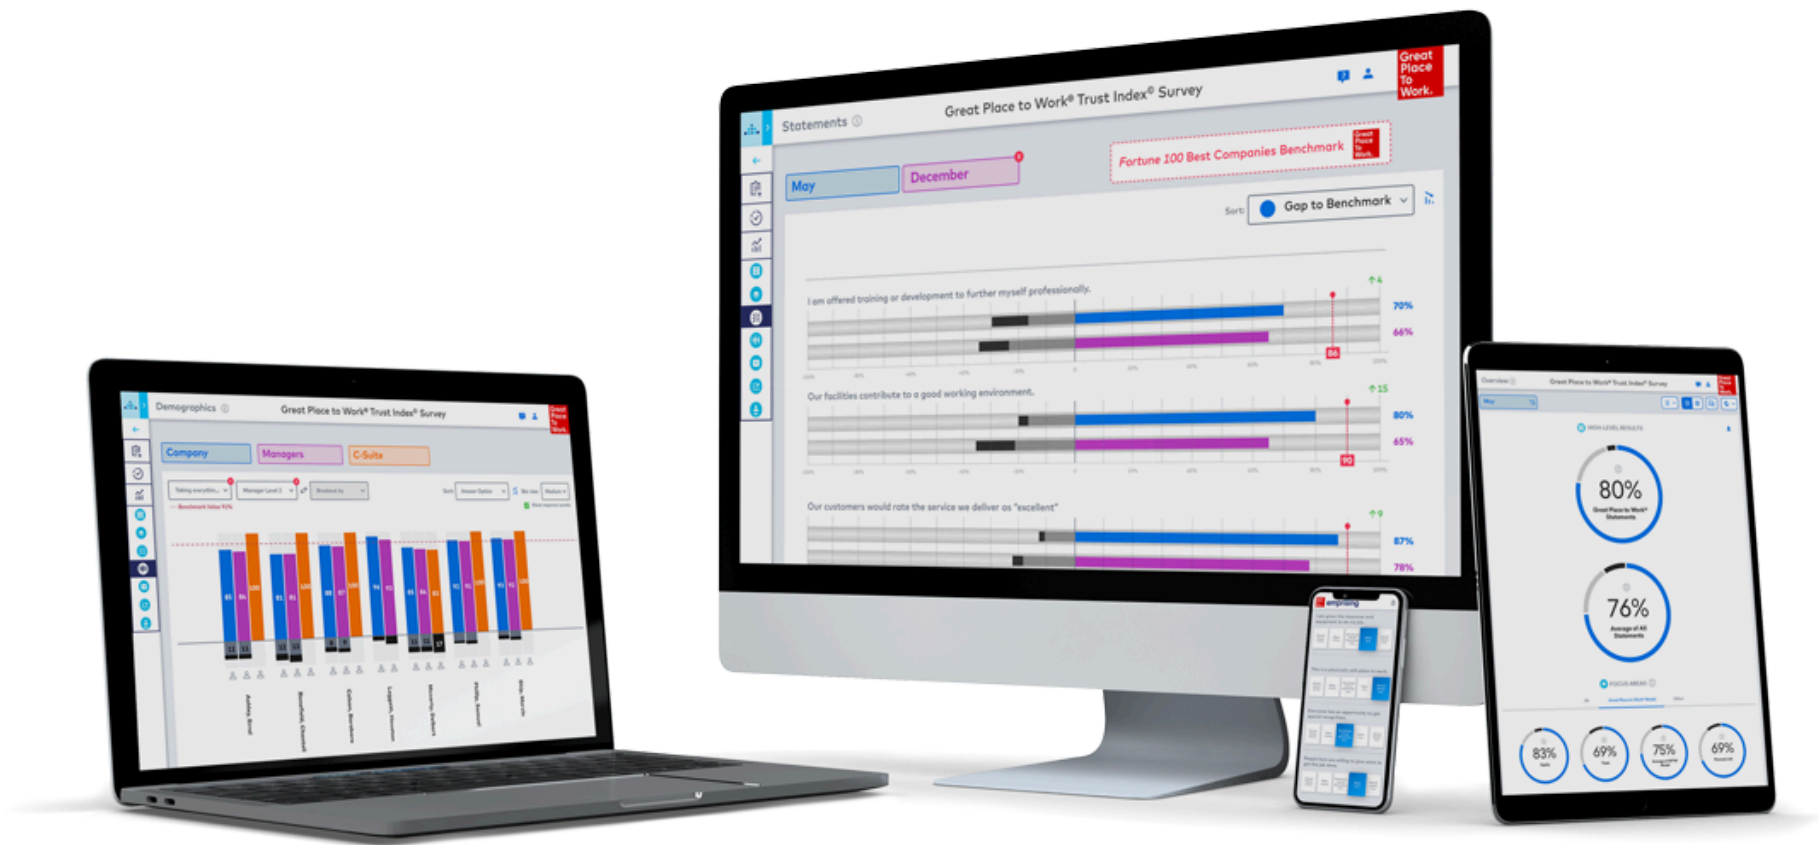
Statements

Great Place to Work® Trust Index® Survey

Great Place To Work.

May

December

Fortune 100 Best Companies Benchmark

Sort:

Gap to Benchmark

I am offered training or development to further myself professionally.

70%

66%

86

Our facilities contribute to a good working environment.

80%

65%

90

Our customers would rate the service we deliver as "excellent"

87%

78%

Demographics

Great Place to Work® Trust Index® Survey

Company

Managers

C-Suite

Overview

Great Place to Work® Trust Index® Survey

May

80%

76%

83%

69%

75%

69%